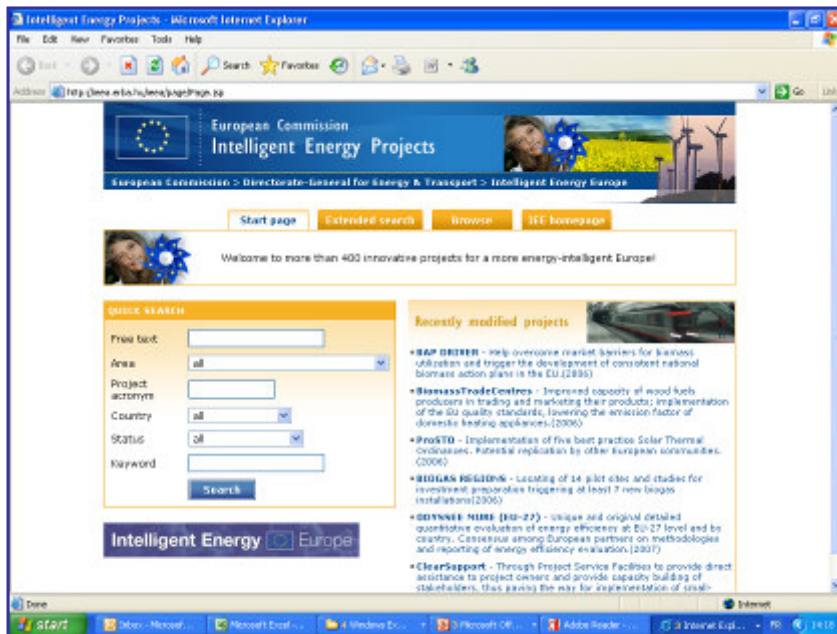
Intelligent Energy Projects - Microsoft Internet Explorer

File Edit View Favorites Tools Help

Back Search Favorites

Address http://iema.eaba.hu/iema/page/Page.jsp Go Links

European Commission
Intelligent Energy Projects

European Commission > Directorate-General for Energy & Transport > Intelligent Energy Europe

Start page | Extended search | Browse | IEE homepage

Welcome to more than 400 innovative projects for a more energy-intelligent Europe!

QUICK SEARCH

Free text
Area all
Project acronym
Country all
Status all
Keyword
Search

Intelligent Energy Europe

Recently modified projects

BAP DRIVER - Help overcome market barriers for biomass utilization and trigger the development of consistent national biomass action plans in the EU.(2006)

BiomassTradeCentres - Improved capacity of wood fuels producers in trading and marketing their products; implementation of the EU quality standards, lowering the emission factor of domestic heating appliances.(2006)

ProSTO - Implementation of five best practice Solar Thermal Ordinances. Potential replication by other European communities.(2006)

BIOGAS REGIONS - Locating of 14 pilot sites and studies for investment preparation triggering at least 7 new biogas installations(2006)

ODYSSEE MURE (EU-27) - Unique and original detailed quantitative evaluation of energy efficiency at EU-27 level and by country. Consensus among European partners on methodologies and reporting of energy efficiency evaluation.(2007)

ClearSupport - Through Project Service Facilities to provide direct assistance to project owners and provide capacity building of stakeholders, thus paving the way for implementation of small-

Done Internet

start Inbox - Microsof... Microsoft Excel - ... 4 Windows Ex... 3 Microsoft Off... Adobe Reader - ... 3 Internet Expl... FR 14:16